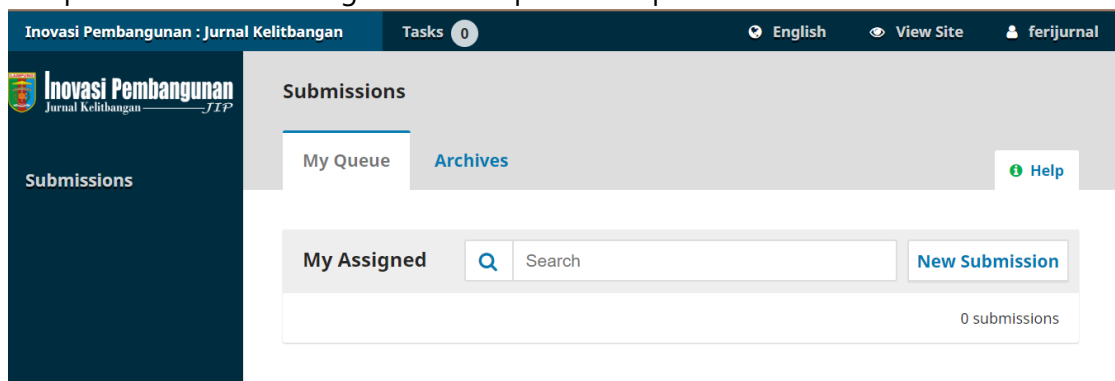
Inovasi Pembangunan : Jurnal Kelitbangan

Tasks 0

English

View Site

ferijurnal

Inovasi Pembangunan
Jurnal Kelitbangan JIP

Submissions

Submissions

My Queue

Archives

Help

My Assigned

Search

New Submission

0 submissions